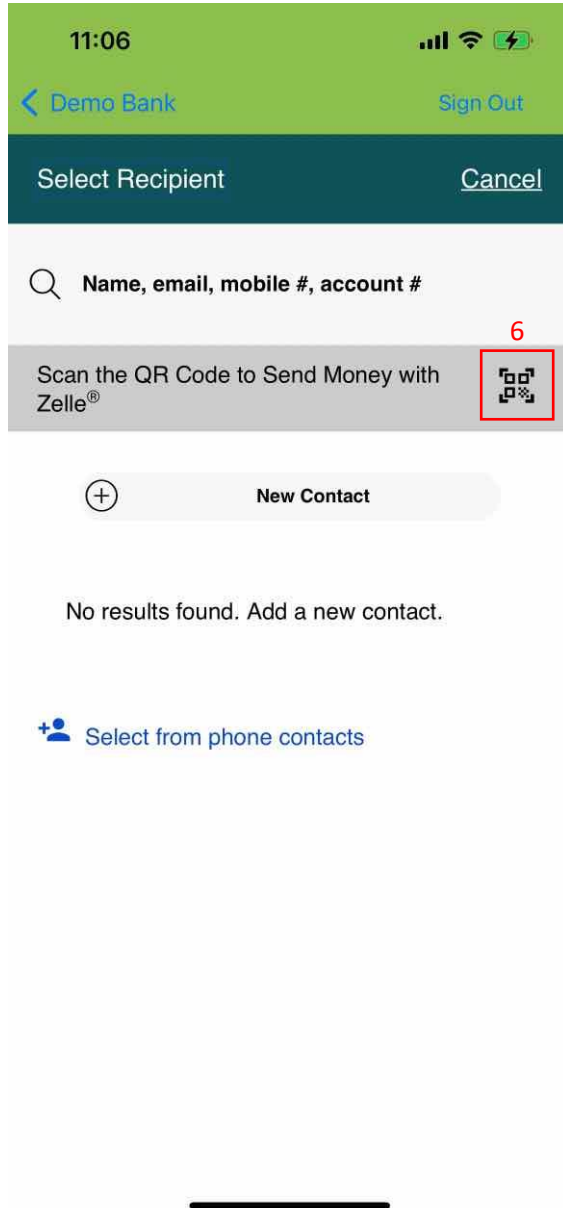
11:06

Demo Bank

Sign Out

Select Recipient

Cancel

Name, email, mobile #, account #

6

Scan the QR Code to Send Money with Zelle®

New Contact

No results found. Add a new contact.

Select from phone contacts